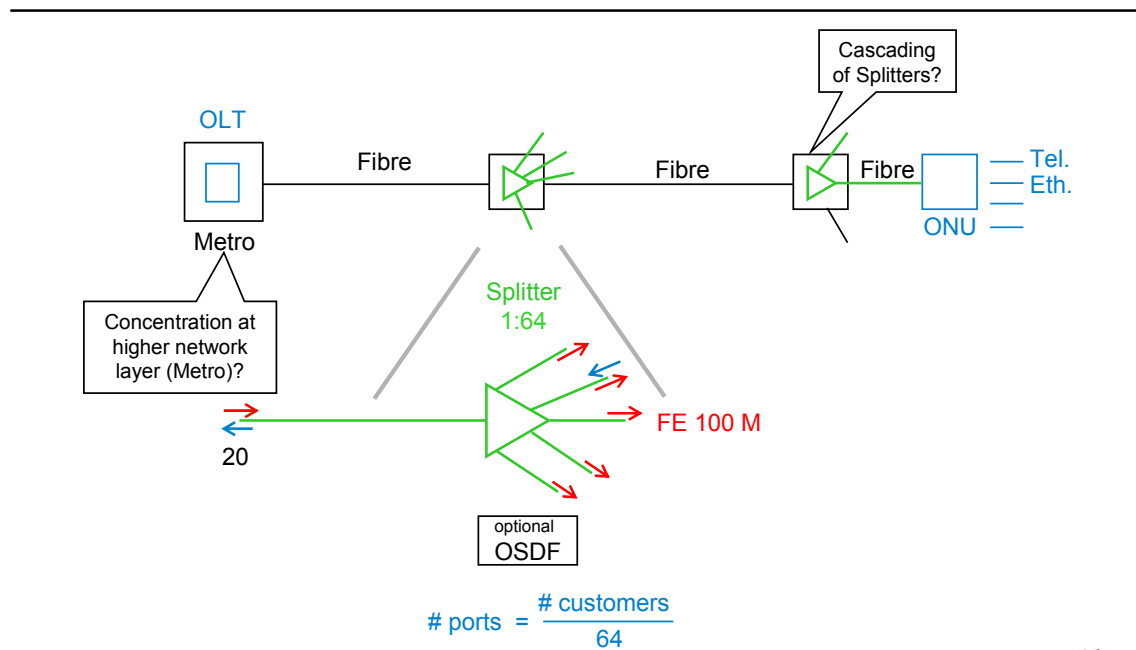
Cascading of Splitters?

OLT

Fibre

Fibre

Fibre

Tel.

Eth.

Metro

ONU

Splitter 1:64

Concentration at higher network layer (Metro)?

20

FE 100 M

optional OSDF

# ports = $\frac{\text{\# customers}}{64}$